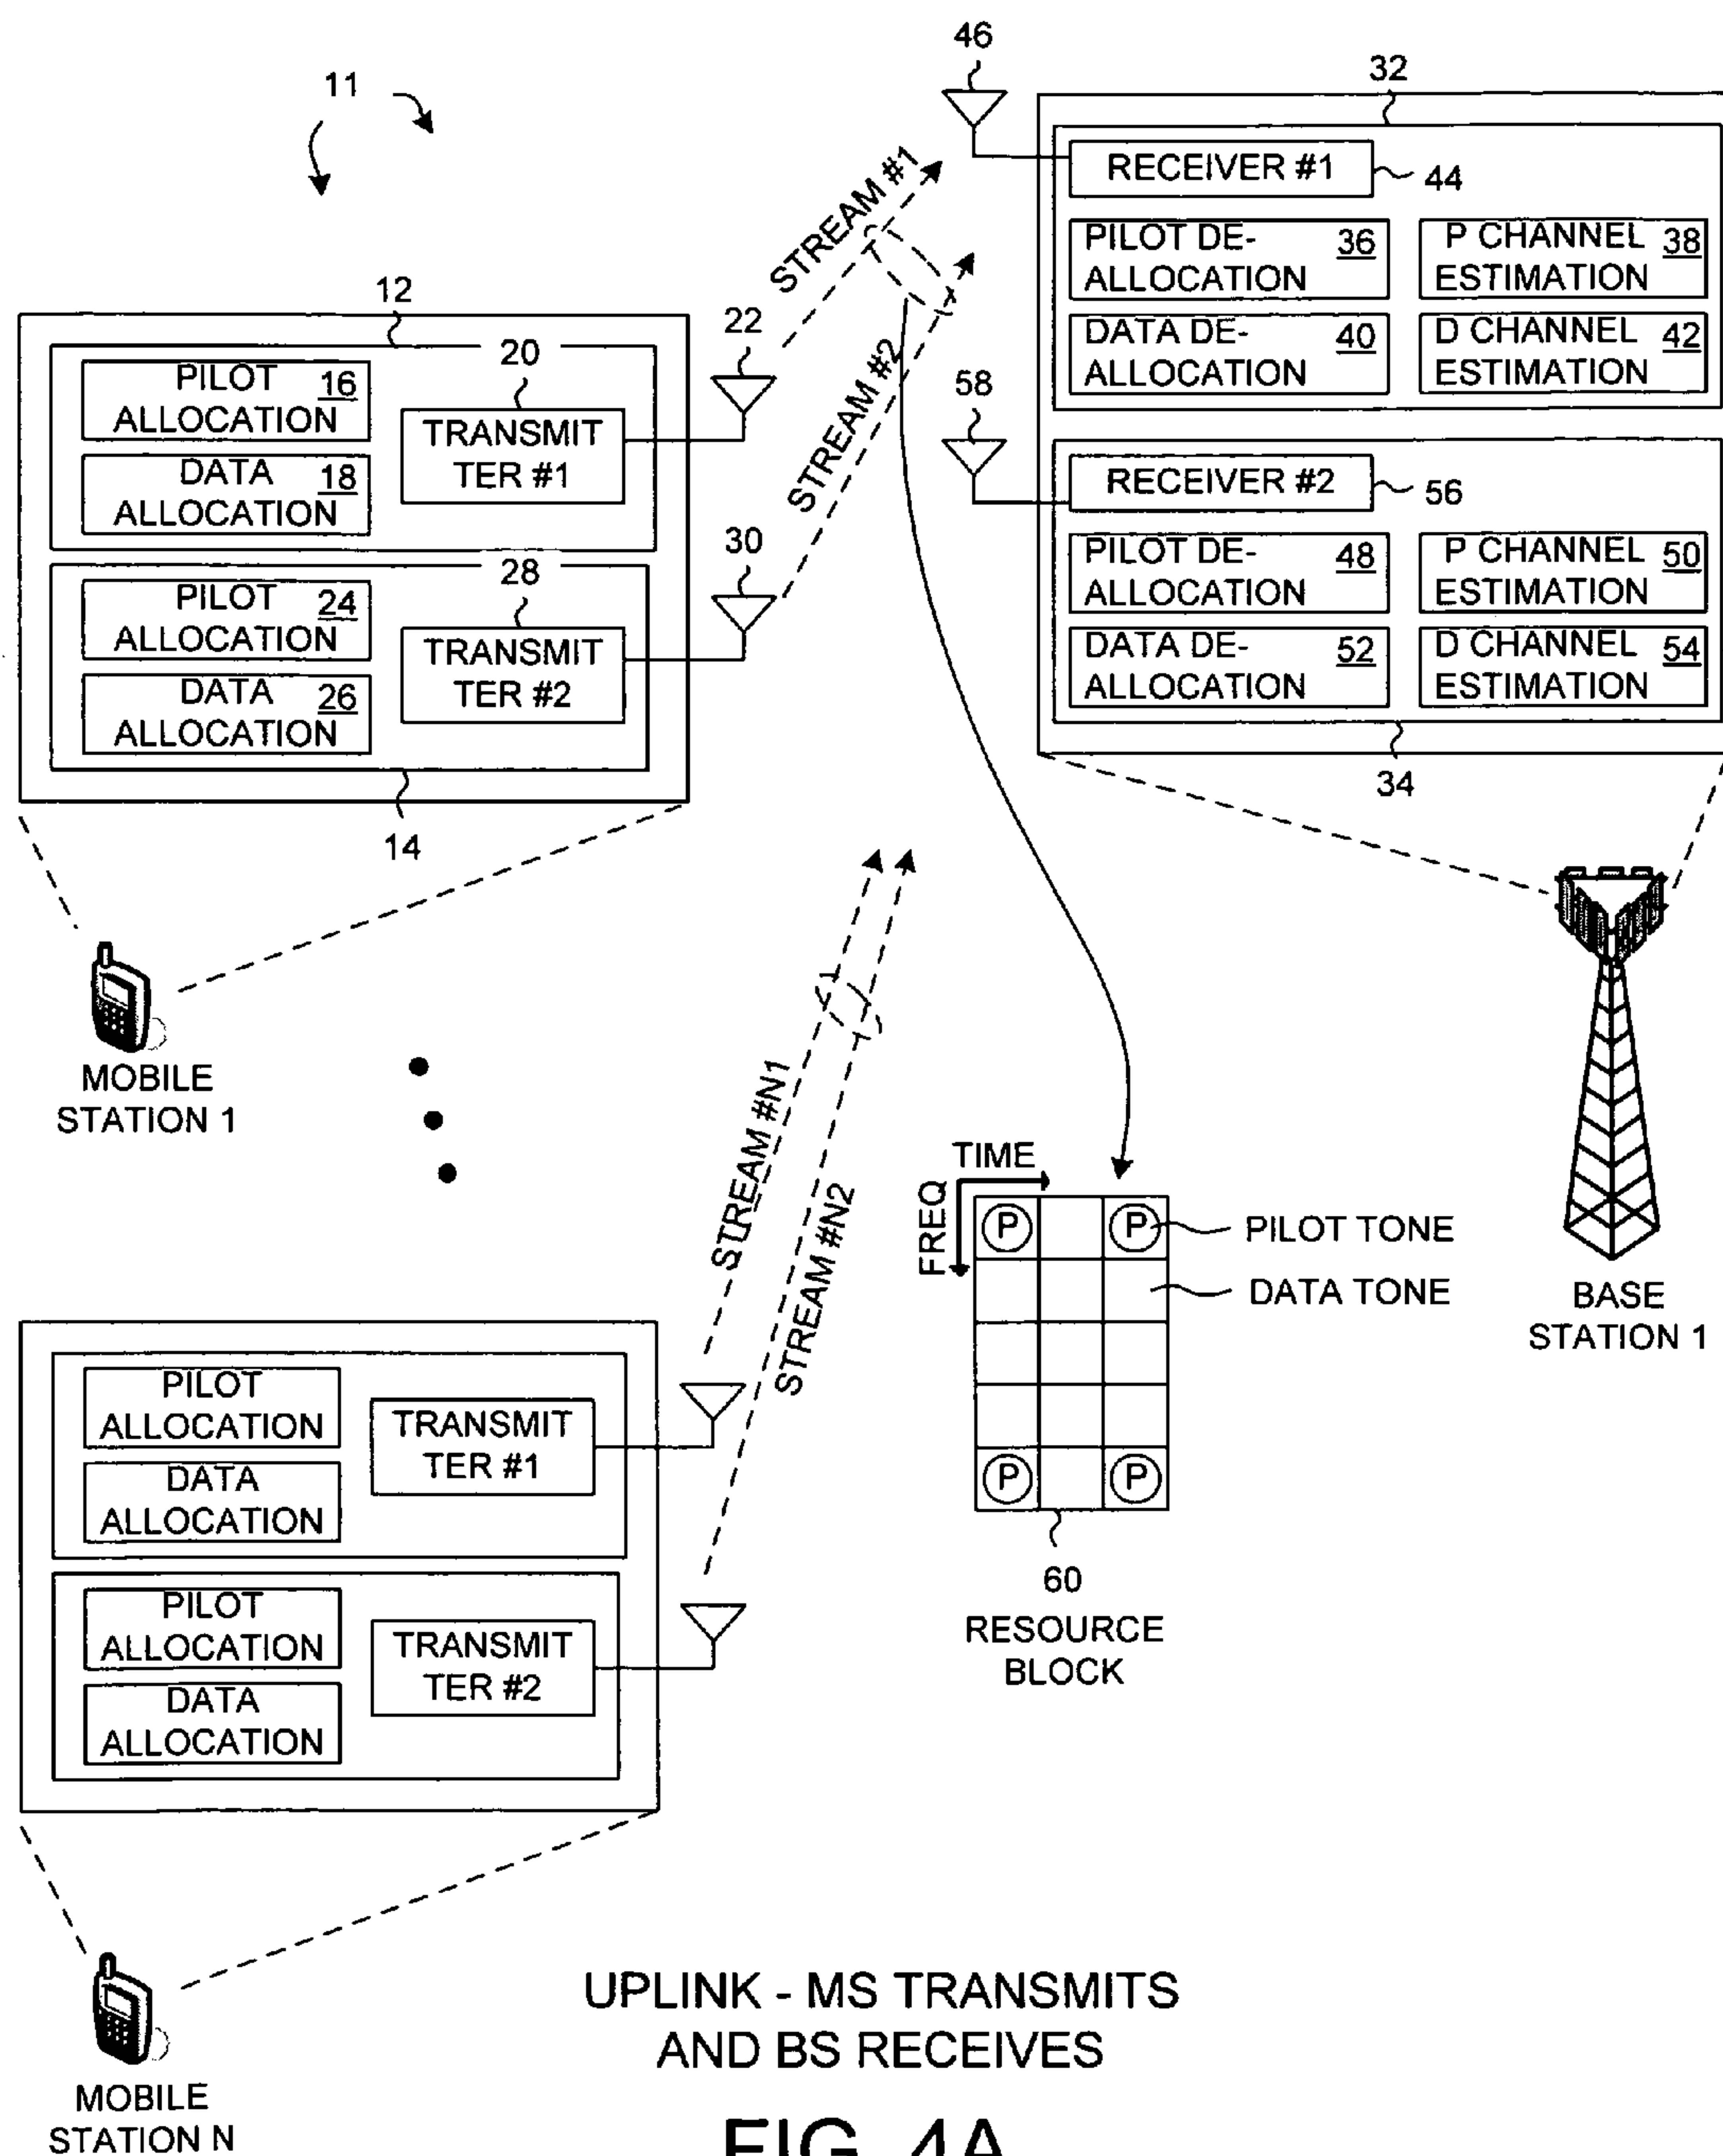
11

46

32

RECEIVER #1 44

PILOT DE-ALLOCATION 36

P CHANNEL ESTIMATION 38

DATA DE-ALLOCATION 40

D CHANNEL ESTIMATION 42

STREAM #1

STREAM #2

12

20

22

PILOT ALLOCATION 16

DATA ALLOCATION 18

TRANSMITTER #1

58

RECEIVER #2 56

PILOT DE-ALLOCATION 48

P CHANNEL ESTIMATION 50

DATA DE-ALLOCATION 52

D CHANNEL ESTIMATION 54

30

28

PILOT ALLOCATION 24

DATA ALLOCATION 26

TRANSMITTER #2

34

14

MOBILE STATION 1

STREAM #N1

STREAM #N2

TIME

FREQ

P

P

PILOT TONE

DATA TONE

P

P

BASE STATION 1

PILOT ALLOCATION

DATA ALLOCATION

TRANSMITTER #1

PILOT ALLOCATION

DATA ALLOCATION

TRANSMITTER #2

60
RESOURCE BLOCK

MOBILE STATION N

UPLINK - MS TRANSMITS AND BS RECEIVES

FIG. 4A